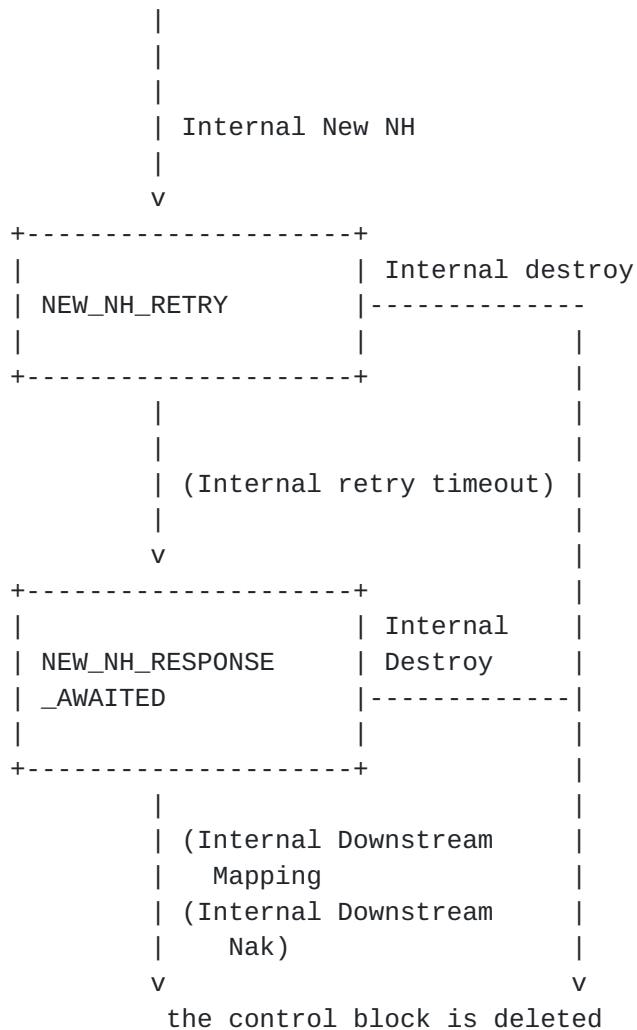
Internal New NH

NEW_NH_RETRY

Internal destroy

(Internal retry timeout)

NEW_NH_RESPONSE _AWAITED

Internal Destroy

(Internal Downstream Mapping
(Internal Downstream Nak)

the control block is deleted